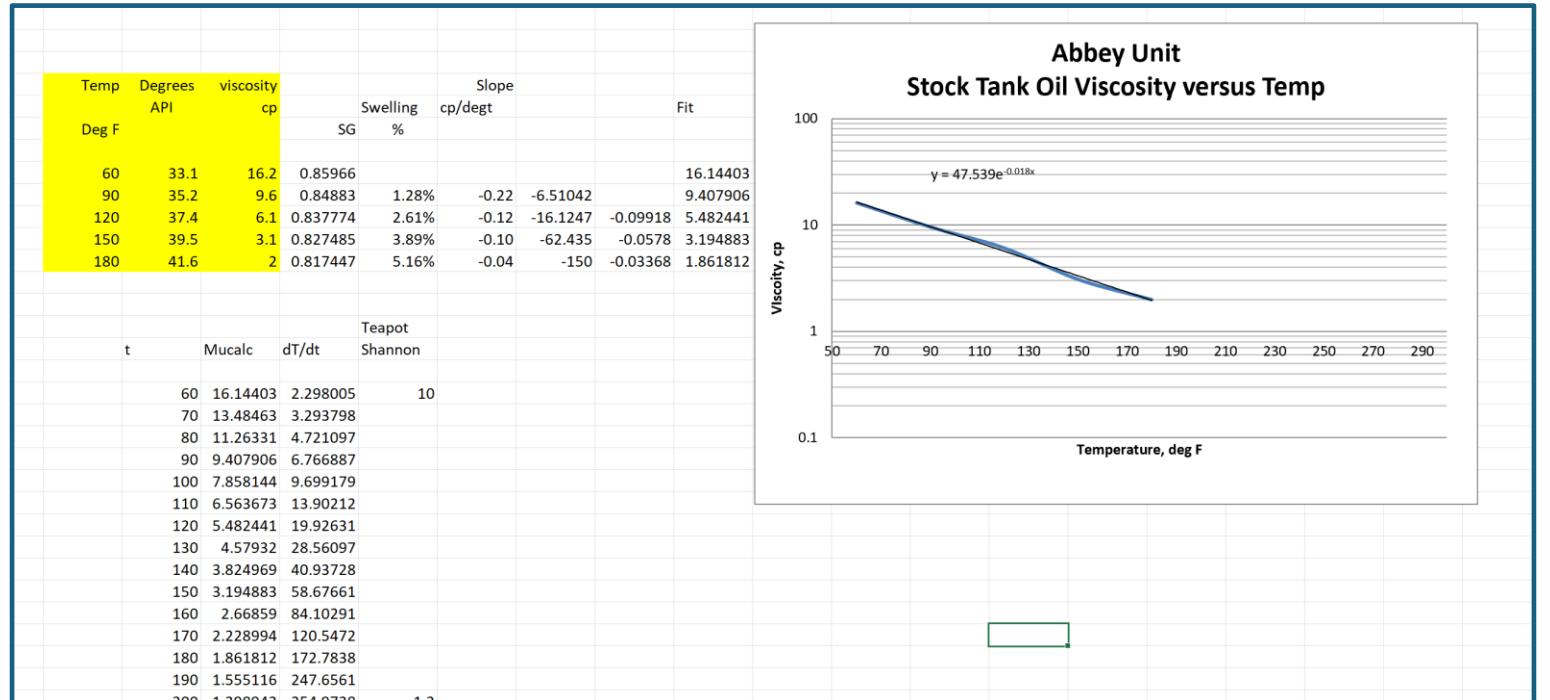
| Temp | Degrees | viscosity | | | Slope | | | |
|---|---|---|---|---|---|---|---|---|
| | API | cp | | Swelling | cp/degt | | | Fit |
| Deg F | | | SG | % | | | | |
| 60 | 33.1 | 16.2 | 0.85966 | | | | | 16.14403 |
| 90 | 35.2 | 9.6 | 0.84883 | 1.28% | -0.22 | -6.51042 | | 9.407906 |
| 120 | 37.4 | 6.1 | 0.837774 | 2.61% | -0.12 | -16.1247 | -0.09918 | 5.482441 |
| 150 | 39.5 | 3.1 | 0.827485 | 3.89% | -0.10 | -62.435 | -0.0578 | 3.194883 |
| 180 | 41.6 | 2 | 0.817447 | 5.16% | -0.04 | -150 | -0.03368 | 1.861812 |

| t | Mucalc | dT/dt | Teapot Shannon |
|---|---|---|---|
| 60 | 16.14403 | 2.298005 | 10 |
| 70 | 13.48463 | 3.293798 | |
| 80 | 11.26331 | 4.721097 | |
| 90 | 9.407906 | 6.766887 | |
| 100 | 7.858144 | 9.699179 | |
| 110 | 6.563673 | 13.90212 | |
| 120 | 5.482441 | 19.92631 | |
| 130 | 4.57932 | 28.56097 | |
| 140 | 3.824969 | 40.93728 | |
| 150 | 3.194883 | 58.67661 | |
| 160 | 2.66859 | 84.10291 | |
| 170 | 2.228994 | 120.5472 | |
| 180 | 1.861812 | 172.7838 | |
| 190 | 1.555116 | 247.6561 | |
| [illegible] | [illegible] | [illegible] | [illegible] |

Abbey Unit
Stock Tank Oil Viscosity versus Temp

y = 47.539e$^{-0.018x}$

100
10
1
0.1

Viscoity, cp

50 70 90 110 130 150 170 190 210 230 250 270 290

Temperature, deg F